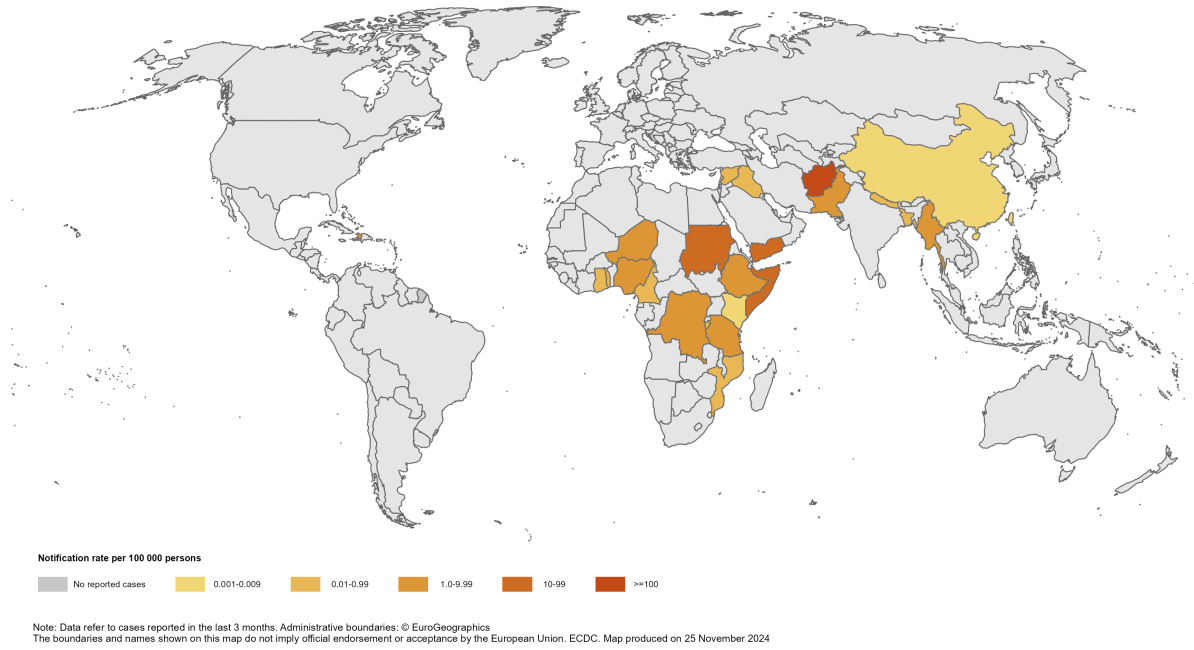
Notification rate per 100 000 persons

No reported cases
0.001-0.009
0.01-0.99
1.0-9.99
10-99
>=100

Note: Data refer to cases reported in the last 3 months. Administrative boundaries: © EuroGeographics
The boundaries and names shown on this map do not imply official endorsement or acceptance by the European Union. ECDC. Map produced on 25 November 2024